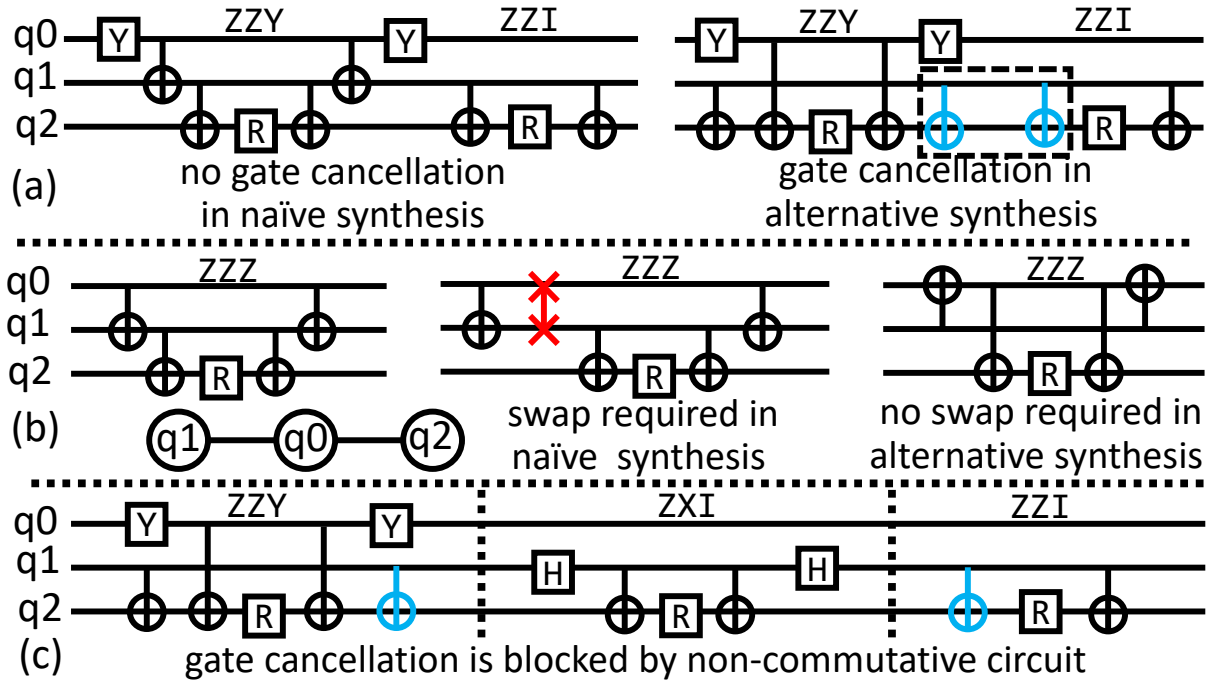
q0
q1
q2
Y
ZZY
Y
ZZI
R
R

Y
ZZY
Y
ZZI
R
R

(a)
no gate cancellation in naïve synthesis

gate cancellation in alternative synthesis

q0
q1
q2
ZZZ
R

ZZZ
R

ZZZ
R

(b)
q1
q0
q2

swap required in naïve synthesis

no swap required in alternative synthesis

q0
q1
q2
Y
ZZY
Y
R

ZXI
H
H
R

ZZI
R

(c)
gate cancellation is blocked by non-commutative circuit